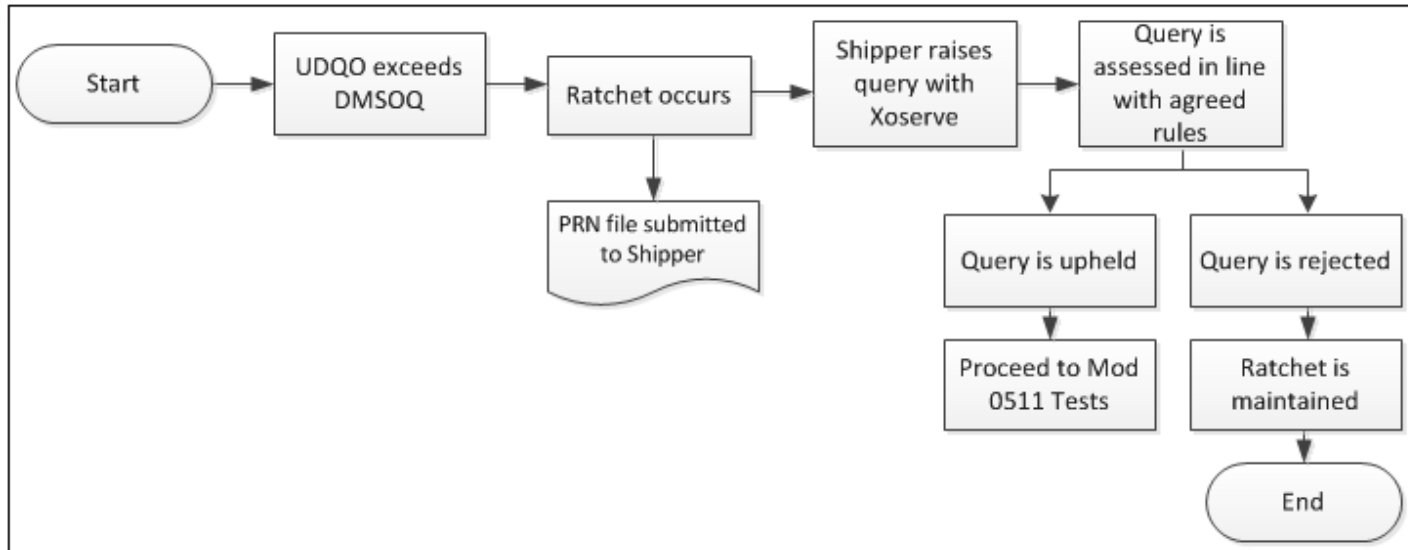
Start

UDQO exceeds DMSOQ

Ratchet occurs

PRN file submitted to Shipper

Shipper raises query with Xoserve

Query is assessed in line with agreed rules

Query is upheld

Proceed to Mod 0511 Tests

Query is rejected

Ratchet is maintained

End